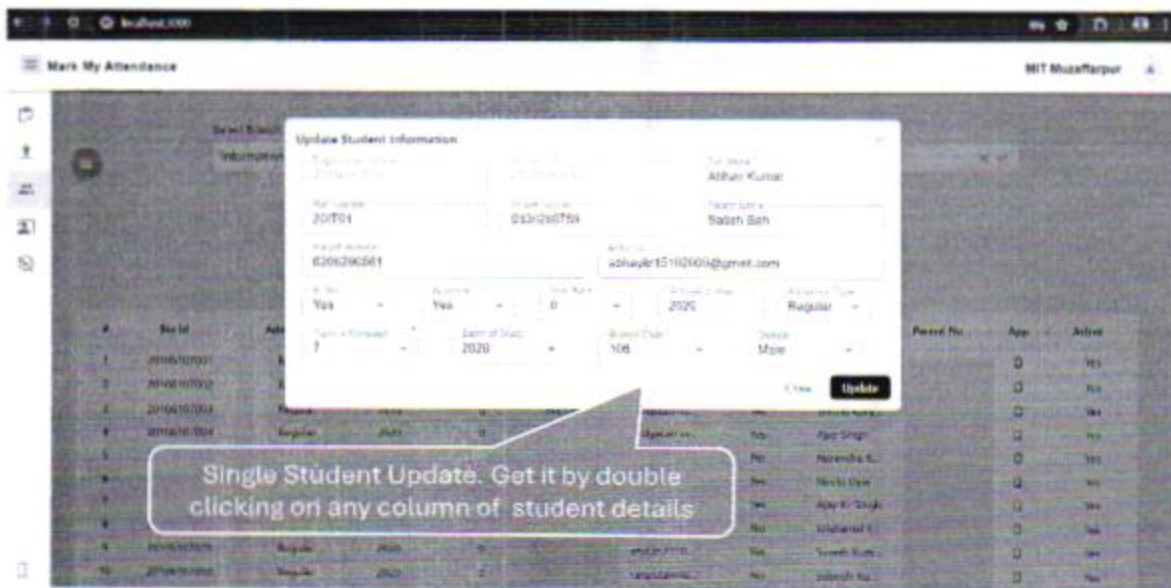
localhost:3000

Mark My Attendance

MIT Muzaffarpur

Select Branch
Information

Update Student Information

Full Name
Abhay Kumar

Roll Number
20IT01

Phone Number
6331266759

Father Name
Satish Sah

Parent Number
6206296561

Email ID
abhaykr15102003@gmail.com

Yes
Yes
0
2020
Regular

7
2020
106
Male

Close
Update

| # | Reg Id | | | | | | | Parent No | App | Active |
|---|---|---|---|---|---|---|---|---|---|---|
| 1 | 20106107001 | | | | | | | | | Yes |
| 2 | 20106107002 | | | | | | | | | Yes |
| 3 | 20106107003 | Regular | 2020 | 0 | | | No | | | Yes |
| 4 | 20106107004 | Regular | 2020 | 0 | | | Yes | Ajay Singh | | Yes |
| 5 | | | | | | | No | Narendra K... | | Yes |
| 6 | | | | | | | Yes | | | Yes |
| 7 | | | | | | | Yes | Ajay Kr Singh | | Yes |
| 8 | | | | | | | No | | | Yes |
| 9 | | Regular | 2020 | 0 | | | No | | | Yes |
| 10 | | Regular | 2020 | 2 | | | No | | | Yes |

Single Student Update. Get it by double clicking on any column of student details